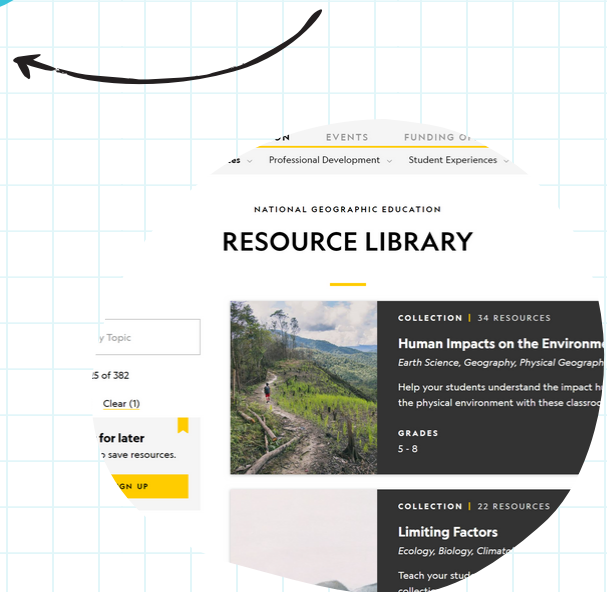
N EVENTS FUNDING O

es Professional Development Student Experiences

NATIONAL GEOGRAPHIC EDUCATION

RESOURCE LIBRARY

y Topic

5 of 382

Clear (1)

for later

save resources.

GN UP

COLLECTION | 34 RESOURCES

Human Impacts on the Environm

Earth Science, Geography, Physical Geograph

Help your students understand the impact h the physical environment with these classroo

GRADES

5 - 8

COLLECTION | 22 RESOURCES

Limiting Factors

Ecology, Biology, Climat

Teach your stud

collecti